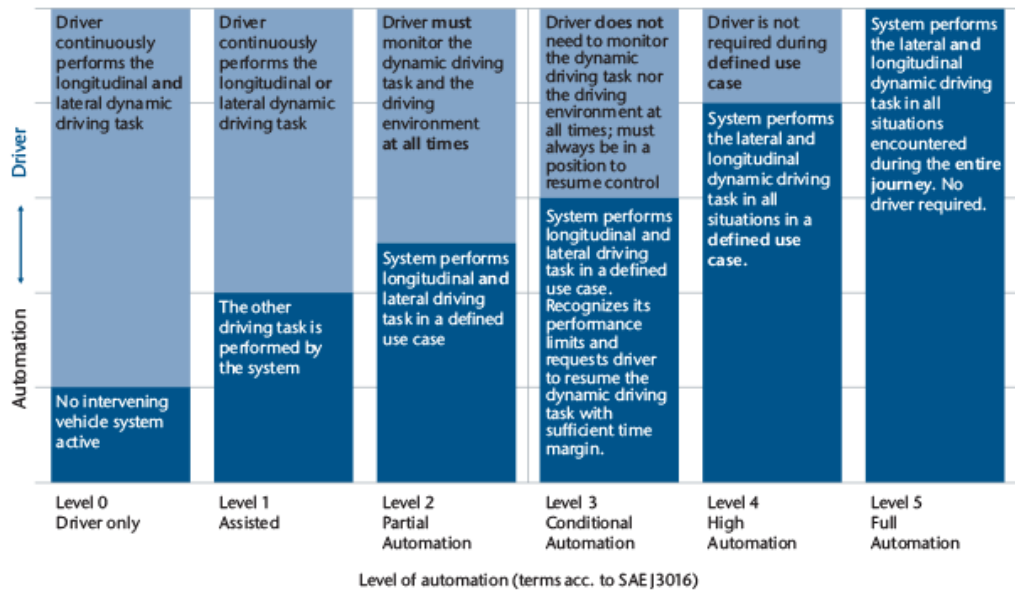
Driver

Automation

Driver continuously performs the longitudinal and lateral dynamic driving task

No intervening vehicle system active

Level 0
Driver only

Driver continuously performs the longitudinal or lateral dynamic driving task

The other driving task is performed by the system

Level 1
Assisted

Driver must monitor the dynamic driving task and the driving environment at all times

System performs longitudinal and lateral driving task in a defined use case

Level 2
Partial Automation

Driver does not need to monitor the dynamic driving task nor the driving environment at all times; must always be in a position to resume control

System performs longitudinal and lateral driving task in a defined use case. Recognizes its performance limits and requests driver to resume the dynamic driving task with sufficient time margin.

Level 3
Conditional Automation

Driver is not required during defined use case

System performs the lateral and longitudinal dynamic driving task in all situations in a defined use case.

Level 4
High Automation

System performs the lateral and longitudinal dynamic driving task in all situations encountered during the entire journey. No driver required.

Level 5
Full Automation

Level of automation (terms acc. to SAE J3016)